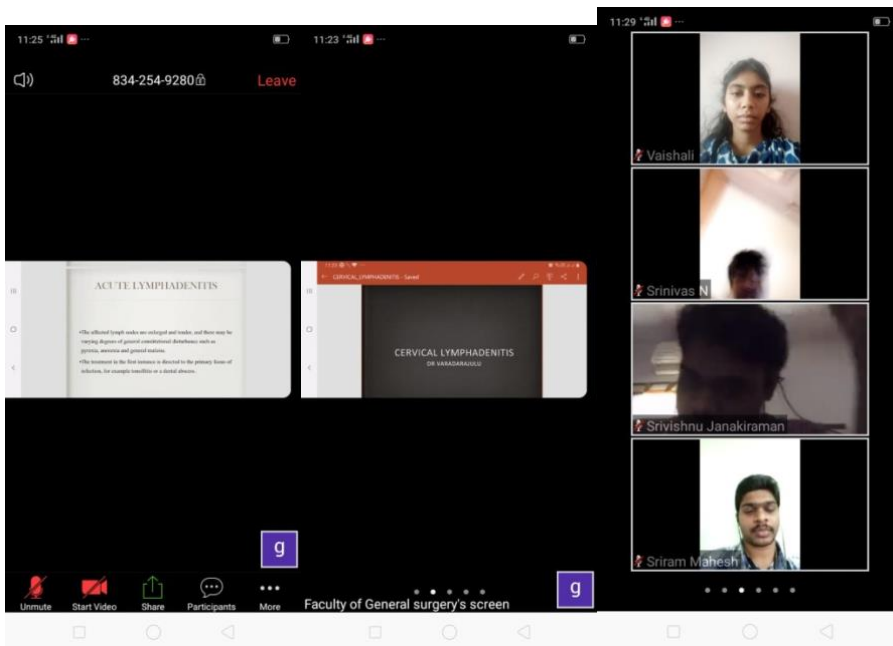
11:25

834-254-9280

Leave

ACUTE LYMPHADENITIS

•The affected lymph nodes are enlarged and tender, and there may be varying degrees of general constitutional disturbance such as pyrexia, anorexia and general malaise.

•The treatment in the first instance is directed to the primary focus of infection, for example tonsillitis or a dental abscess.

g

Unmute Start Video Share Participants More

11:23

CERVICAL_LYMPHADENITIS - Saved

CERVICAL LYMPHADENITIS

DR VARADARAJULU

Faculty of General surgery's screen

g

11:29

Vaishali

Srinivas N

Srivishnu Janakiraman

Sriram Mahesh